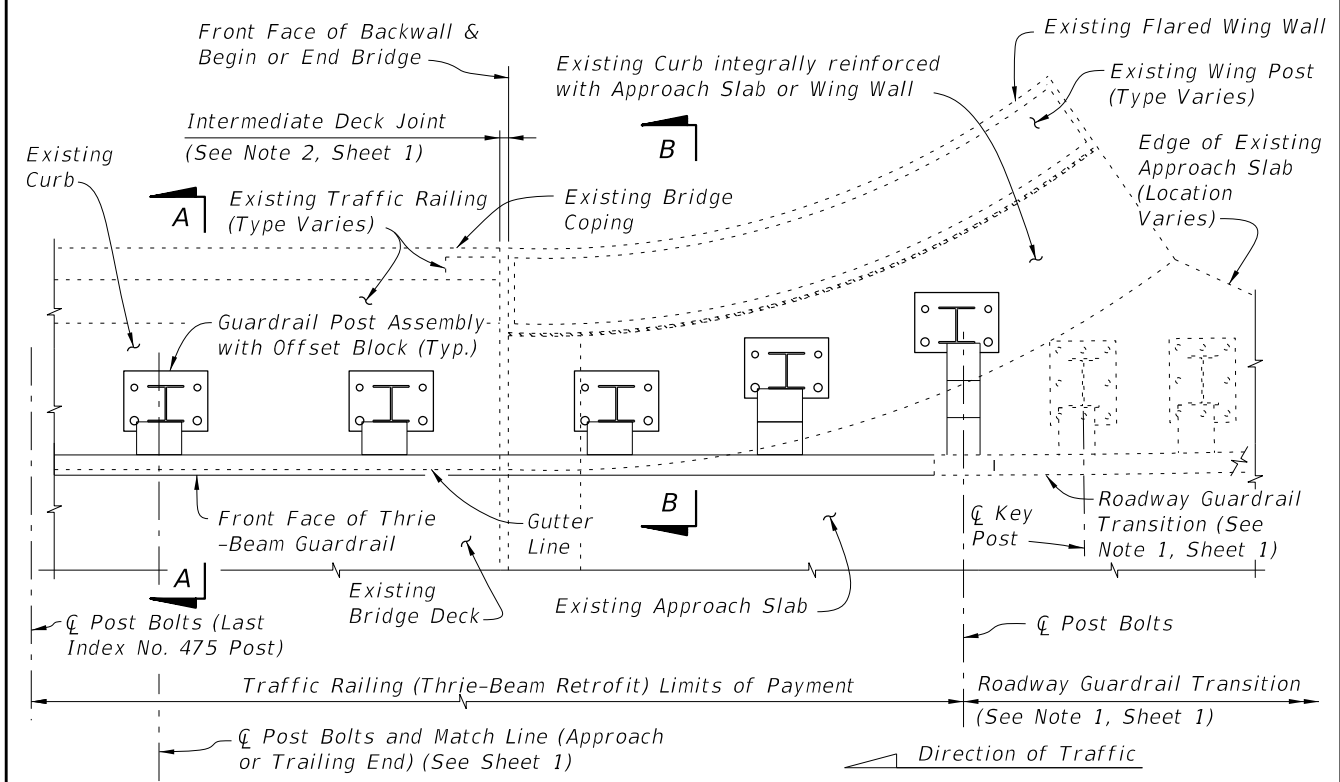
Front Face of Backwall & Begin or End Bridge

Existing Flared Wing Wall

Existing Curb integrally reinforced with Approach Slab or Wing Wall

Existing Wing Post (Type Varies)

Intermediate Deck Joint (See Note 2, Sheet 1)

B

Edge of Existing Approach Slab (Location Varies)

Existing Curb

A

Existing Traffic Railing (Type Varies)

Existing Bridge Coping

Guardrail Post Assembly with Offset Block (Typ.)

Front Face of Thrie -Beam Guardrail

Gutter Line

B

℄ Key Post

Roadway Guardrail Transition (See Note 1, Sheet 1)

A

Existing Bridge Deck

Existing Approach Slab

℄ Post Bolts (Last Index No. 475 Post)

℄ Post Bolts

Traffic Railing (Thrie-Beam Retrofit) Limits of Payment

Roadway Guardrail Transition (See Note 1, Sheet 1)

℄ Post Bolts and Match Line (Approach or Trailing End) (See Sheet 1)

Direction of Traffic